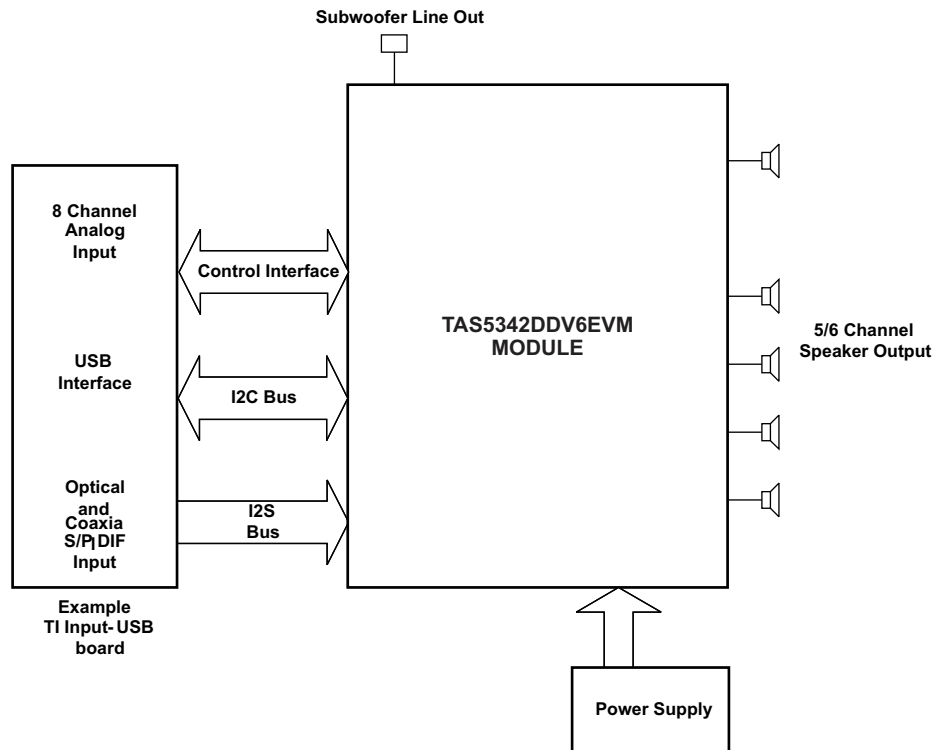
Subwoofer Line Out

8 Channel Analog Input

USB Interface

Optical and Coaxia S/P|DIF Input

Example TI Input- USB board

Control Interface

I2C Bus

I2S Bus

TAS5342DDV6EVM MODULE

5/6 Channel Speaker Output

Power Supply